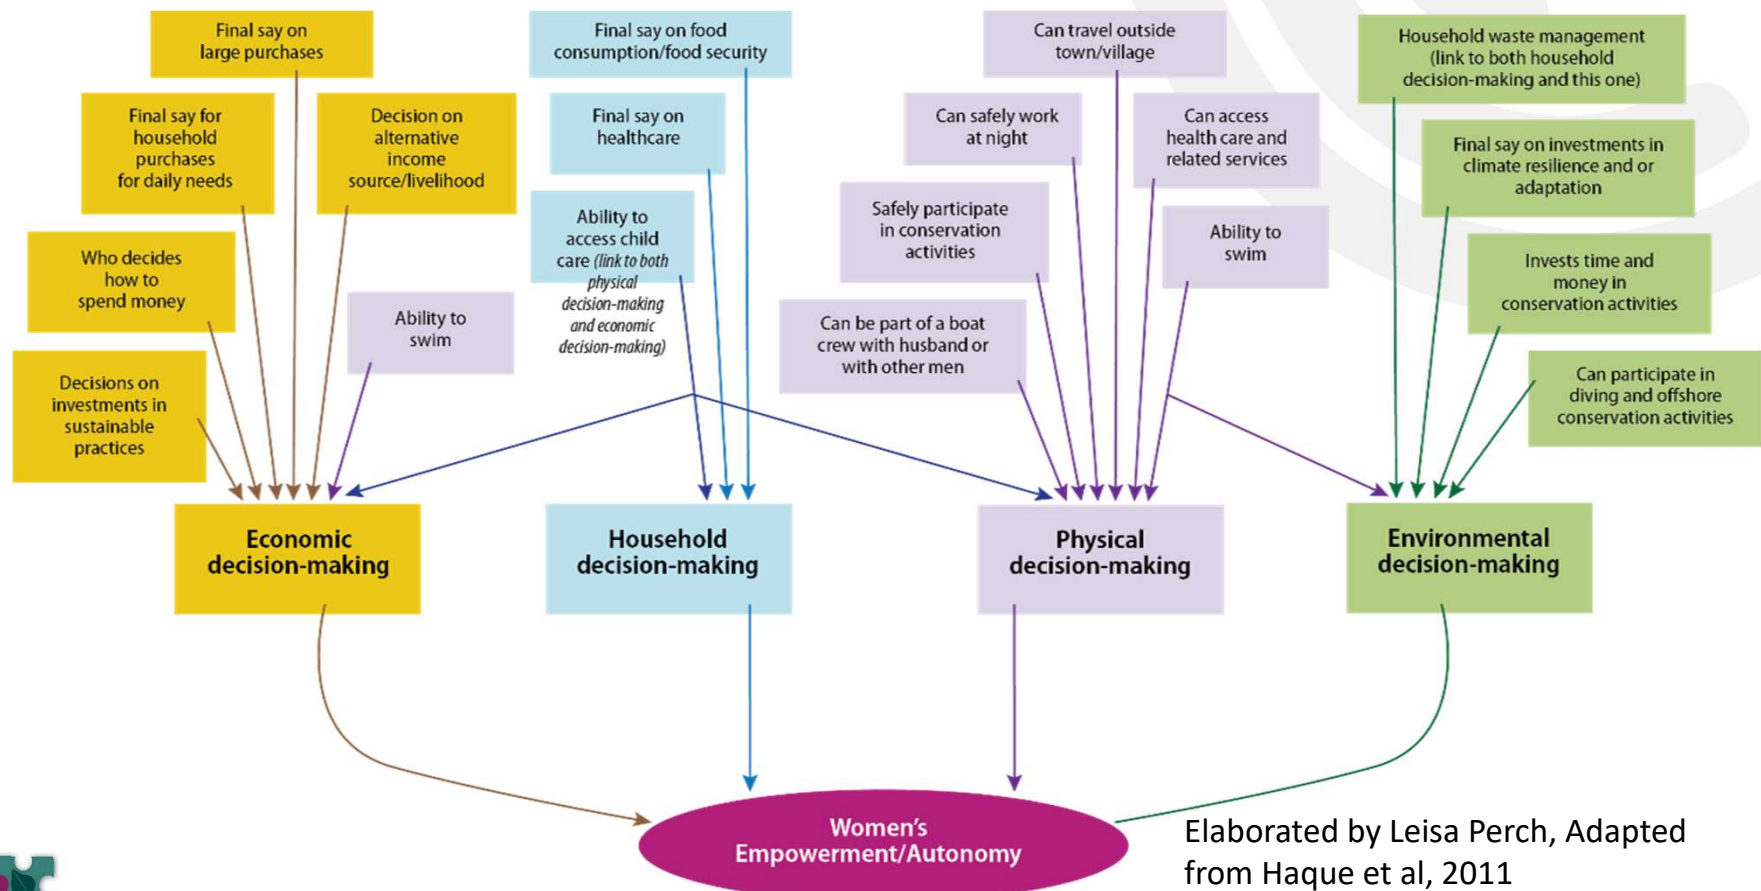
Final say on large purchases

Final say for household purchases for daily needs

Decision on alternative income source/livelihood

Who decides how to spend money

Ability to swim

Decisions on investments in sustainable practices

Final say on food consumption/food security

Final say on healthcare

Ability to access child care (link to both physical decision-making and economic decision-making)

Can travel outside town/village

Can safely work at night

Can access health care and related services

Safely participate in conservation activities

Ability to swim

Can be part of a boat crew with husband or with other men

Household waste management (link to both household decision-making and this one)

Final say on investments in climate resilience and or adaptation

Invests time and money in conservation activities

Can participate in diving and offshore conservation activities

Economic decision-making

Household decision-making

Physical decision-making

Environmental decision-making

Women's Empowerment/Autonomy

Elaborated by Leisa Perch, Adapted from Haque et al, 2011